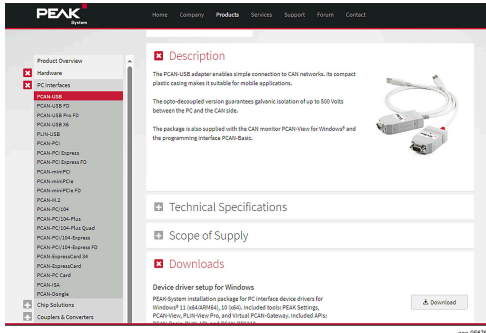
PEAK System

Home Company Products Services Support Forum Contact

Product Overview
Hardware
PC Interfaces
PCAN-USB
PCAN-USB FD
PCAN-USB Pro FD
PCAN-USB X6
PLIN-USB
PCAN-PCI
PCAN-PCI Express
PCAN-PCI Express FD
PCAN-miniPCI
PCAN-miniPCIe
PCAN-miniPCIe FD
PCAN-M.2
PCAN-PC/104
PCAN-PC/104-Plus
PCAN-PC/104-Plus Quad
PCAN-PCI/104-Express
PCAN-PCI/104-Express FD
PCAN-ExpressCard 34
PCAN-ExpressCard
PCAN-PC Card
PCAN-ISA
PCAN-Dongle
Chip Solutions
Couplers & Converters

Description

The PCAN-USB adapter enables simple connection to CAN networks. Its compact plastic casing makes it suitable for mobile applications.

The opto-decoupled version guarantees galvanic isolation of up to 500 Volts between the PC and the CAN side.

The package is also supplied with the CAN monitor PCAN-View for Windows® and the programming interface PCAN-Basic.

Technical Specifications

Scope of Supply

Downloads

Device driver setup for Windows

PEAK-System installation package for PC interface device drivers for Windows® 11 (x64/ARM64), 10 (x64). Included tools: PEAK Settings, PCAN-View, PLIN-View Pro, and Virtual PCAN-Gateway. Included APIs: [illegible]

Download